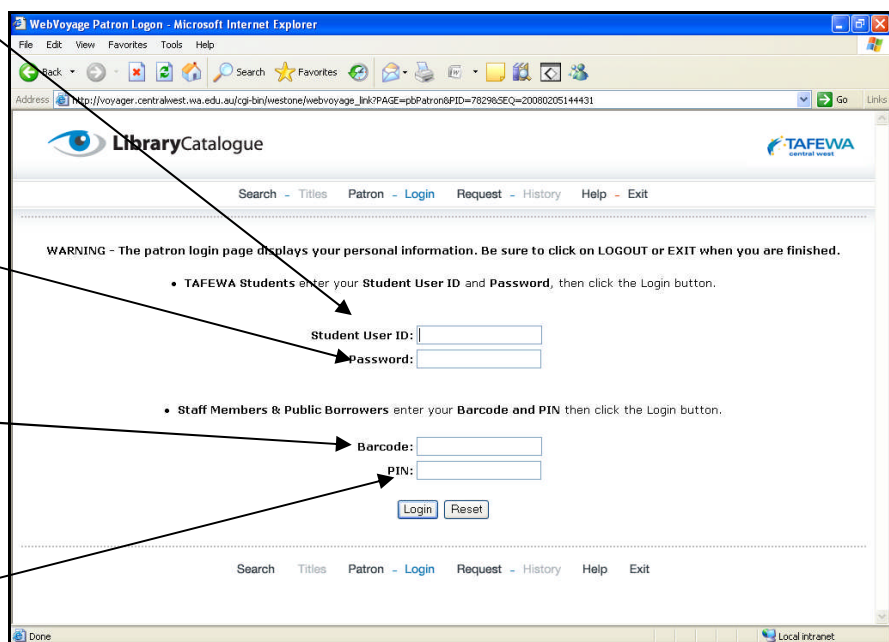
WebVoyage Patron Logon - Microsoft Internet Explorer

File Edit View Favorites Tools Help

Back Search Favorites

Address http://voyager.centralwest.wa.edu.au/cgi-bin/westone/webvoyage_link?PAGE=pbPatron&PID=7829&SEQ=20080205144431 Go Links

LibraryCatalogue

TAFEWA central west

Search - Titles Patron - Login Request - History Help - Exit

WARNING - The patron login page displays your personal information. Be sure to click on LOGOUT or EXIT when you are finished.

• TAFEWA Students enter your Student User ID and Password, then click the Login button.

Student User ID:

Password:

• Staff Members & Public Borrowers enter your Barcode and PIN then click the Login button.

Barcode:

PIN:

Login Reset

Search Titles Patron - Login Request - History Help Exit

Done

Local intranet